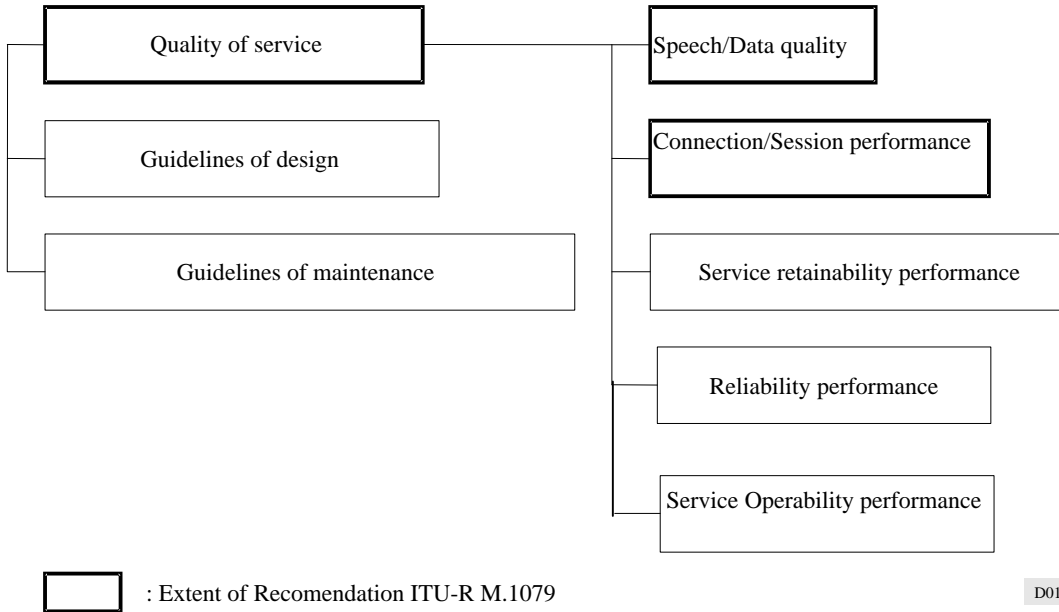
Quality of service

Guidelines of design

Guidelines of maintenance

Speech/Data quality

Connection/Session performance

Service retainability performance

Reliability performance

Service Operability performance

: Extent of Recomendation ITU-R M.1079

D01